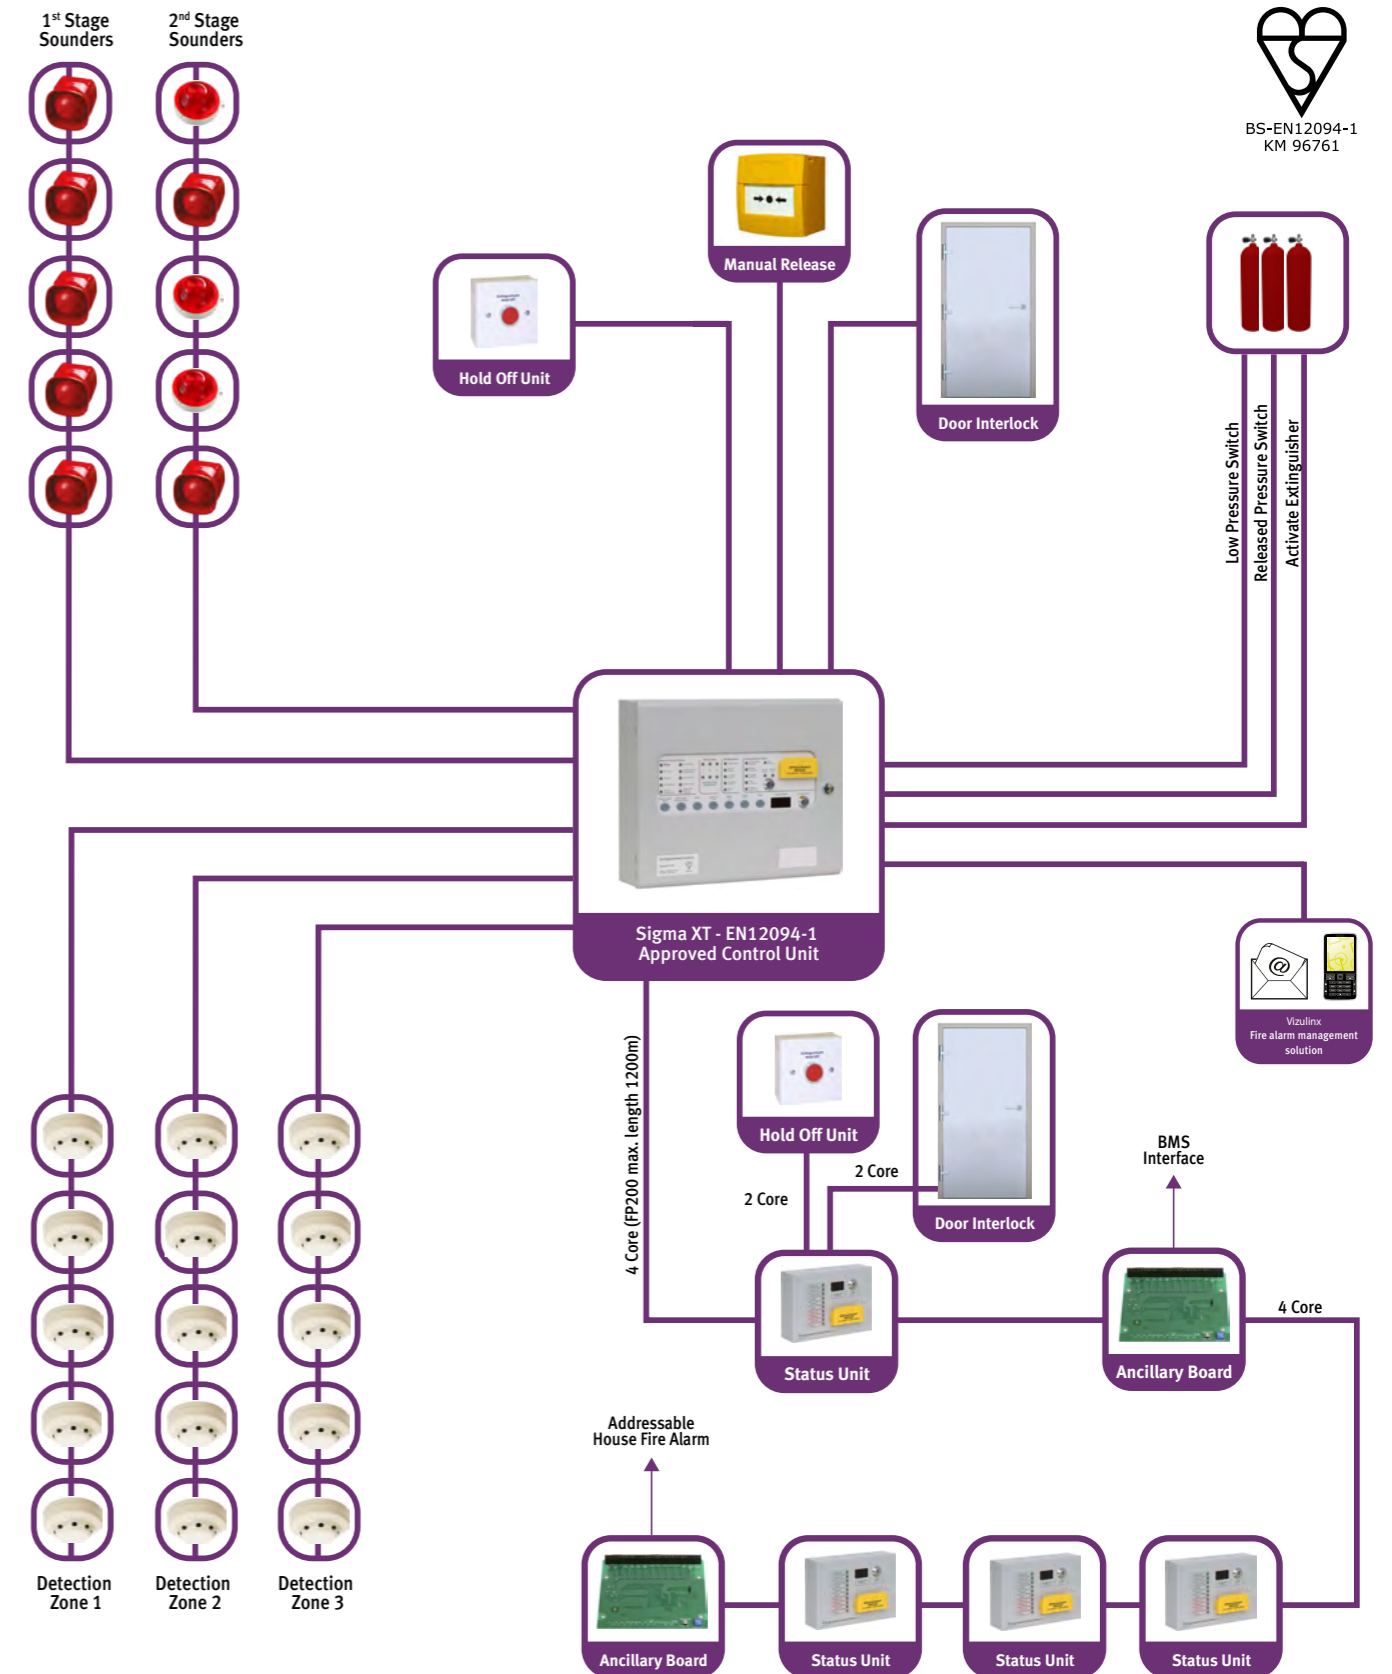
1st Stage Sounders

2nd Stage Sounders

BS-EN12094-1
KM 96761

Manual Release

Hold Off Unit

Door Interlock

Low Pressure Switch

Released Pressure Switch

Activate Extinguisher

Sigma XT - EN12094-1
Approved Control Unit

Vizulinx
Fire alarm management solution

4 Core (FP200 max. length 1200m)

Hold Off Unit

Door Interlock

2 Core

2 Core

BMS Interface

Status Unit

Ancillary Board

4 Core

Addressable House Fire Alarm

Detection Zone 1

Detection Zone 2

Detection Zone 3

Ancillary Board

Status Unit

Status Unit

Status Unit